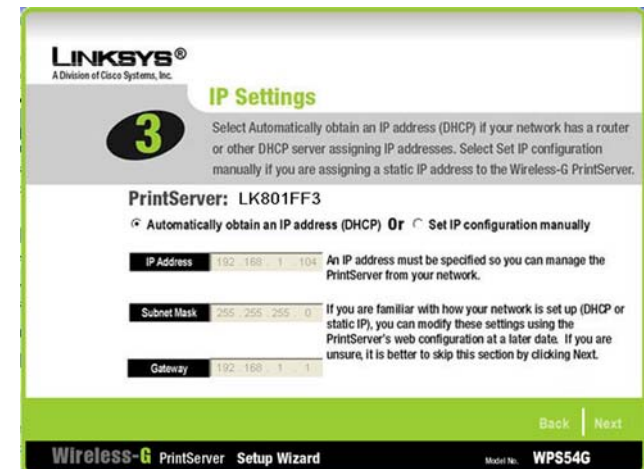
LINKSYS®
A Division of Cisco Systems, Inc.

3

IP Settings

Select Automatically obtain an IP address (DHCP) if your network has a router or other DHCP server assigning IP addresses. Select Set IP configuration manually if you are assigning a static IP address to the Wireless-G PrintServer.

PrintServer: LK801FF3

Automatically obtain an IP address (DHCP) Or Set IP configuration manually

IP Address 192 . 168 . 1 . 104 An IP address must be specified so you can manage the PrintServer from your network.

Subnet Mask 255 . 255 . 255 . 0 If you are familiar with how your network is set up (DHCP or static IP), you can modify these settings using the PrintServer's web configuration at a later date. If you are unsure, it is better to skip this section by clicking Next.

Gateway 192 . 168 . 1 . 1

Back Next

Wireless-G PrintServer Setup Wizard Model No. WPS54G